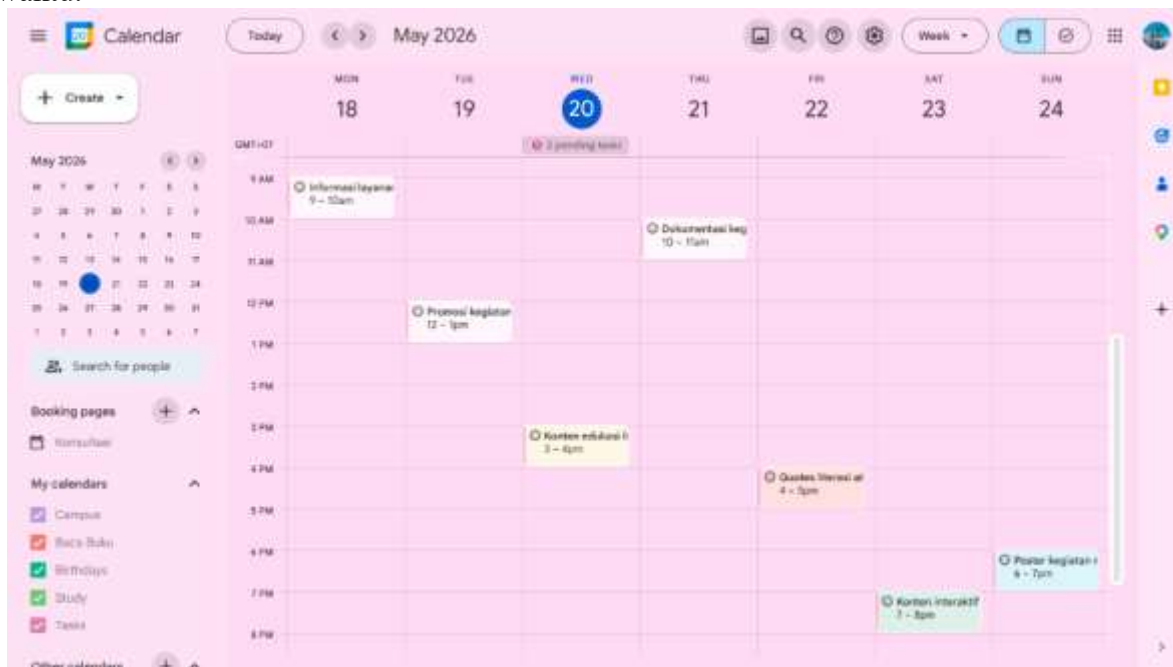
Calendar

Today

May 2026

Week

+ Create

May 2026

| M | T | W | T | F | S | S |
|---|---|---|---|---|---|---|
| 27 | 28 | 29 | 30 | 1 | 2 | 3 |
| 4 | 5 | 6 | 7 | 8 | 9 | 10 |
| 11 | 12 | 13 | 14 | 15 | 16 | 17 |
| 18 | 19 | 20 | 21 | 22 | 23 | 24 |
| 25 | 26 | 27 | 28 | 29 | 30 | 31 |
| 1 | 2 | 3 | 4 | 5 | 6 | 7 |

Search for people

Booking pages

Konsultasi

My calendars

Campus

Baca Buku

Birthdays

Study

Tasks

Other calendars

MON 18

TUE 19

WED 20

THU 21

FRI 22

SAT 23

SUN 24

GMT+07

3 pending tasks

9 AM

10 AM

11 AM

12 PM

1 PM

2 PM

3 PM

4 PM

5 PM

6 PM

7 PM

8 PM

Informasi layanan
9 – 10am

Dokumentasi keg
10 – 11am

Promosi kegiatan
12 – 1pm

Konten edukasi l
3 – 4pm

Quotes literasi at
4 – 5pm

Poster kegiatan r
6 – 7pm

Konten interaktif
7 – 8pm